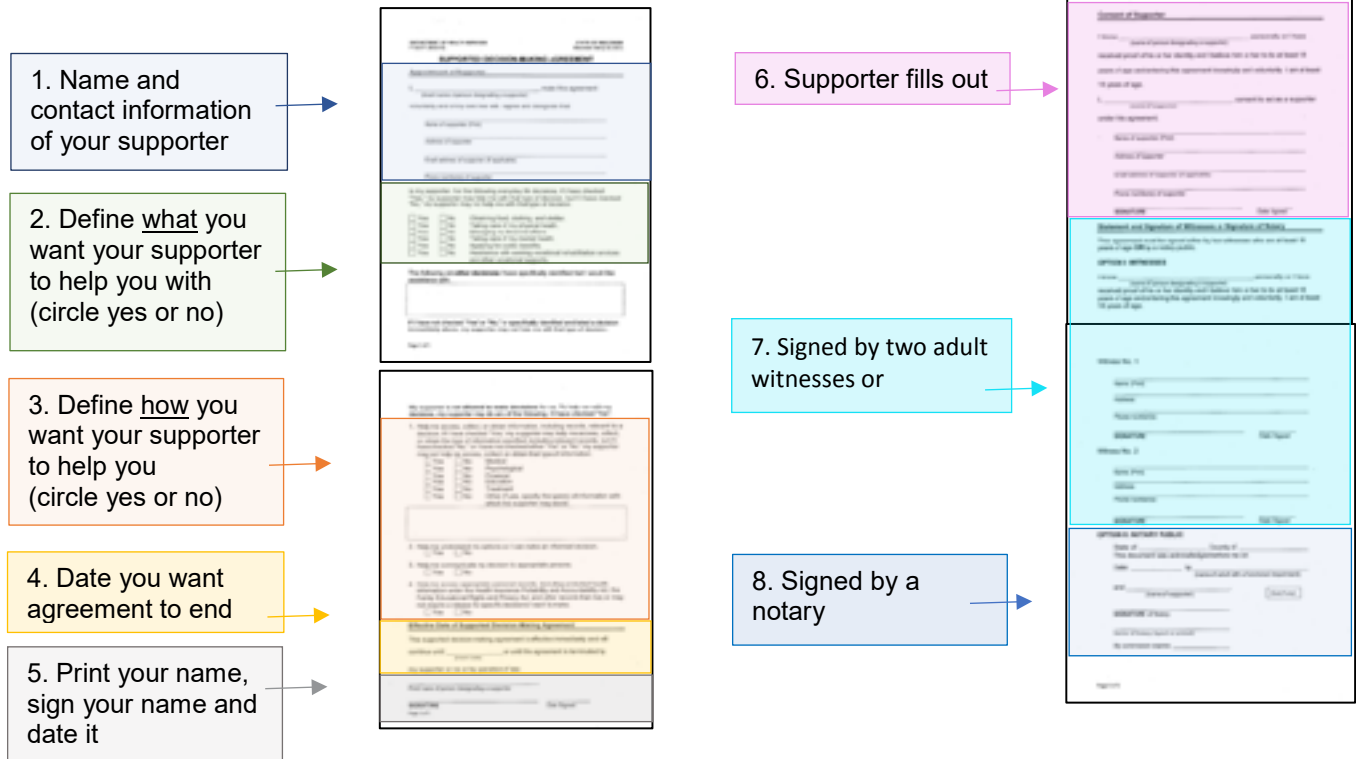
1. Name and contact information of your supporter

2. Define what you want your supporter to help you with (circle yes or no)

3. Define how you want your supporter to help you (circle yes or no)

4. Date you want agreement to end

5. Print your name, sign your name and date it

SUPPORTED DECISION-MAKING AGREEMENT

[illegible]

6. Supporter fills out

7. Signed by two adult witnesses or

8. Signed by a notary

Consent of Supporter

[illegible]